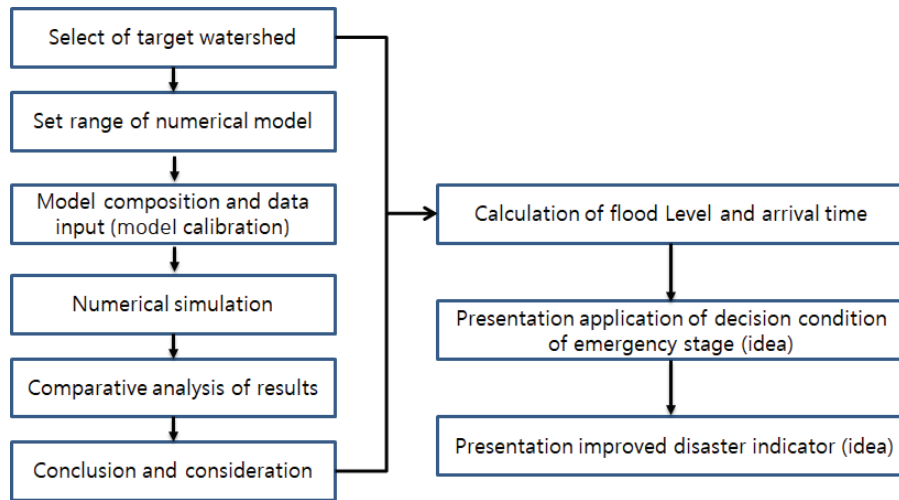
Select of target watershed

Set range of numerical model

Model composition and data input (model calibration)

Numerical simulation

Comparative analysis of results

Conclusion and consideration

Calculation of flood Level and arrival time

Presentation application of decision condition of emergency stage (idea)

Presentation improved disaster indicator (idea)